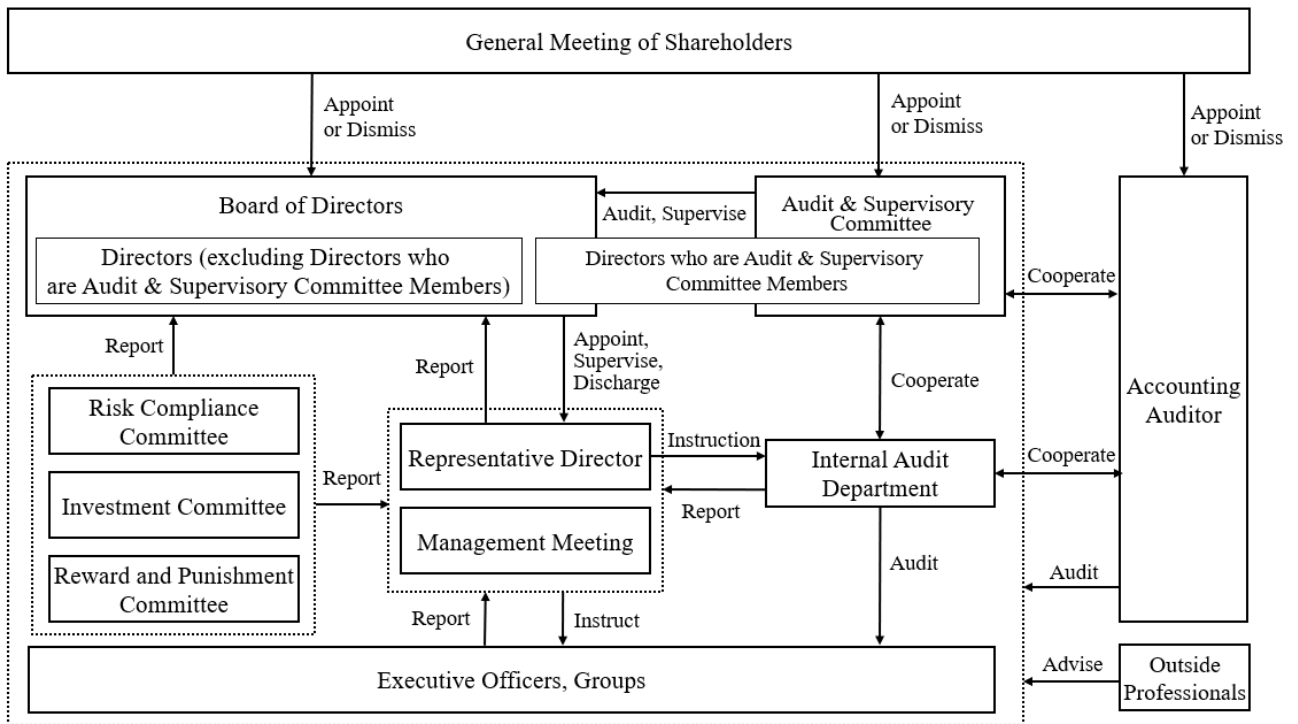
General Meeting of Shareholders

Appoint or Dismiss

Appoint or Dismiss

Appoint or Dismiss

Board of Directors

Directors (excluding Directors who are Audit & Supervisory Committee Members)

Audit, Supervise

Audit & Supervisory Committee

Directors who are Audit & Supervisory Committee Members

Cooperate

Report

Report

Appoint, Supervise, Discharge

Cooperate

Accounting Auditor

Risk Compliance Committee

Investment Committee

Reward and Punishment Committee

Report

Representative Director

Instruction

Internal Audit Department

Cooperate

Report

Management Meeting

Audit

Audit

Report

Instruct

Executive Officers, Groups

Advise

Outside Professionals